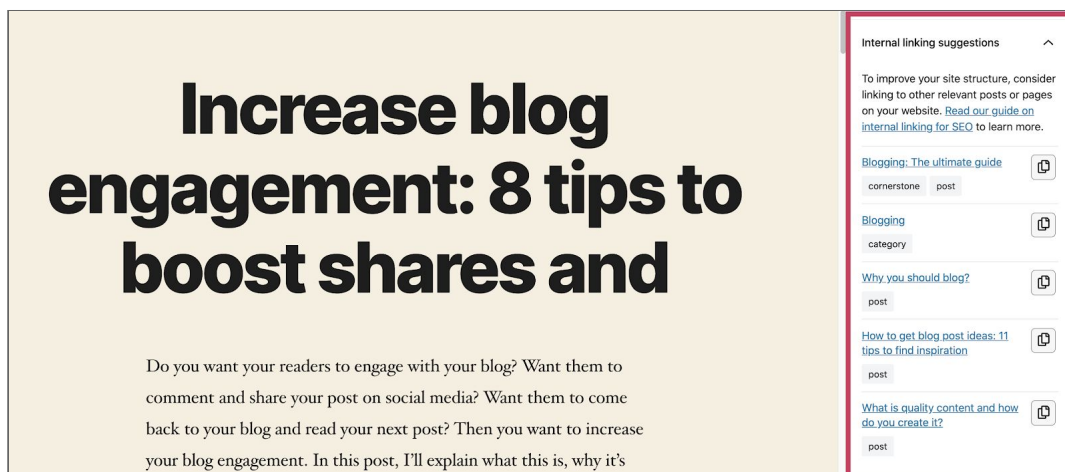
Increase blog engagement: 8 tips to boost shares and

Do you want your readers to engage with your blog? Want them to comment and share your post on social media? Want them to come back to your blog and read your next post? Then you want to increase your blog engagement. In this post, I'll explain what this is, why it's

Internal linking suggestions

To improve your site structure, consider linking to other relevant posts or pages on your website. Read our guide on internal linking for SEO to learn more.

Blogging: The ultimate guide
cornerstone post

Blogging
category

Why you should blog?
post

How to get blog post ideas: 11 tips to find inspiration
post

What is quality content and how do you create it?
post